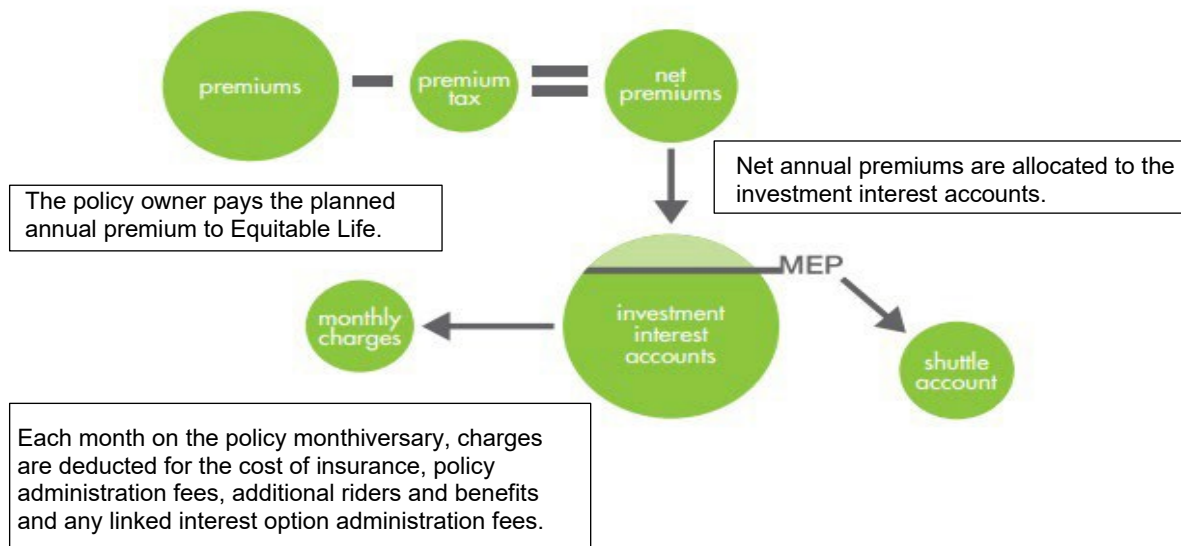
premiums − premium tax = net premiums

Net annual premiums are allocated to the investment interest accounts.

The policy owner pays the planned annual premium to Equitable Life.

MEP

monthly charges

investment interest accounts

shuttle account

Each month on the policy monthiversary, charges are deducted for the cost of insurance, policy administration fees, additional riders and benefits and any linked interest option administration fees.